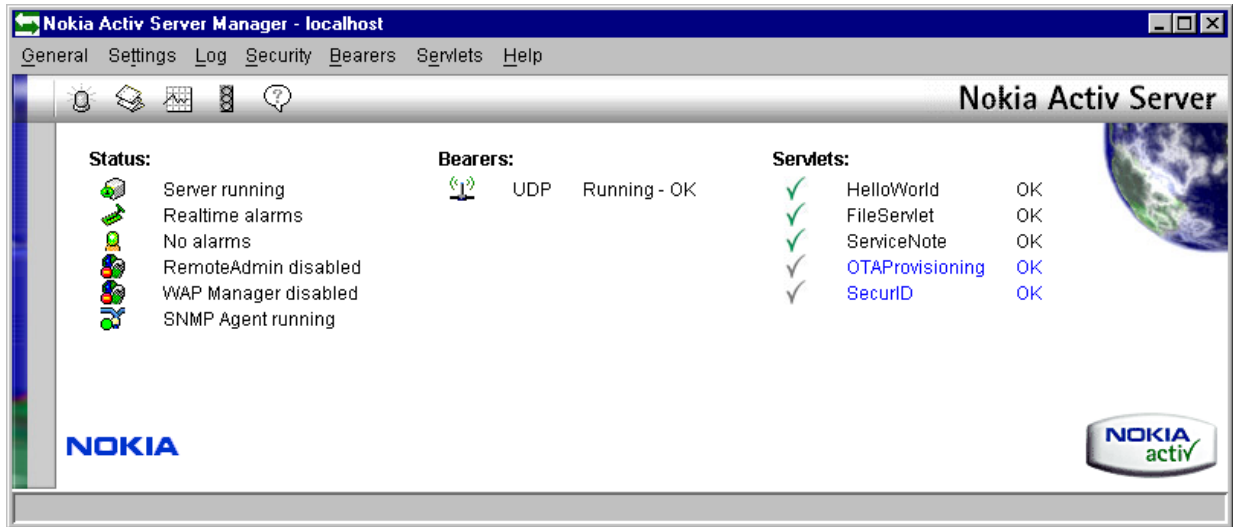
Nokia Activ Server Manager - localhost

General Settings Log Security Bearers Servlets Help

Nokia Activ Server

Status:
Server running
Realtime alarms
No alarms
RemoteAdmin disabled
WAP Manager disabled
SNMP Agent running

Bearers:
UDP Running - OK

Servlets:
HelloWorld OK
FileServlet OK
ServiceNote OK
OTAProvisioning OK
SecurID OK

NOKIA

NOKIA activ